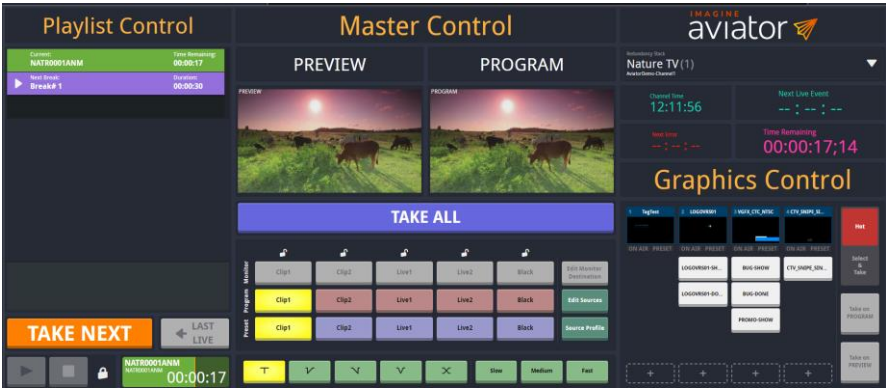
Playlist Control

Current:
NATR0001ANM
Time Remaining:
00:00:17

Next Break:
Break# 1
Duration:
00:00:30

TAKE NEXT

LAST LIVE

NATR0001ANM
NATR0001ANM
00:00:17

Master Control

PREVIEW

PROGRAM

PREVIEW

PROGRAM

TAKE ALL

Monitor
Program
Preset

Clip1
Clip2
Live1
Live2
Black
Edit Monitor Destination

Clip1
Clip2
Live1
Live2
Black
Edit Sources

Clip1
Clip2
Live1
Live2
Black
Source Profile

Slow
Medium
Fast

IMAGINE
aviator

Redundancy Stack
Nature TV (1)
AviatorDemo-Channel1

Channel Time
12:11:56

Next Live Event
-- : -- : --

Next Live
-- : -- : --

Time Remaining
00:00:17;14

Graphics Control

1 TagText
2 LOGOVR501
3 VGFX_CTC_NTSC
4 CTV_SNIPE_SI...

ON AIR PRESET
ON AIR PRESET
ON AIR PRESET
ON AIR PRESET

LOGOVR501-SH...
LOGOVR501-DO...
BUG-SHOW
BUG-DONE
PROMO-SHOW
CTV_SNIPE_SEN...

Hot

Select & Take

Take on PROGRAM

Take on PREVIEW

+
+
+
+